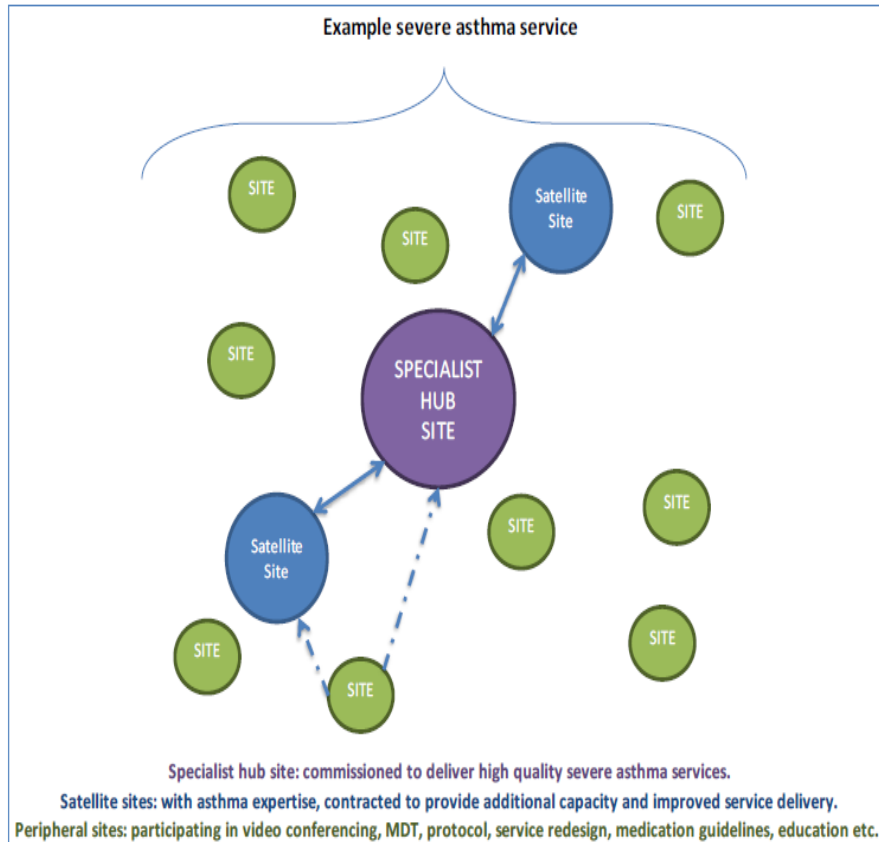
Example severe asthma service

SITE

SITE

Satellite Site

SITE

SITE

SPECIALIST HUB SITE

SITE

SITE

Satellite Site

SITE

SITE

SITE

Specialist hub site: commissioned to deliver high quality severe asthma services.
Satellite sites: with asthma expertise, contracted to provide additional capacity and improved service delivery.
Peripheral sites: participating in video conferencing, MDT, protocol, service redesign, medication guidelines, education etc.